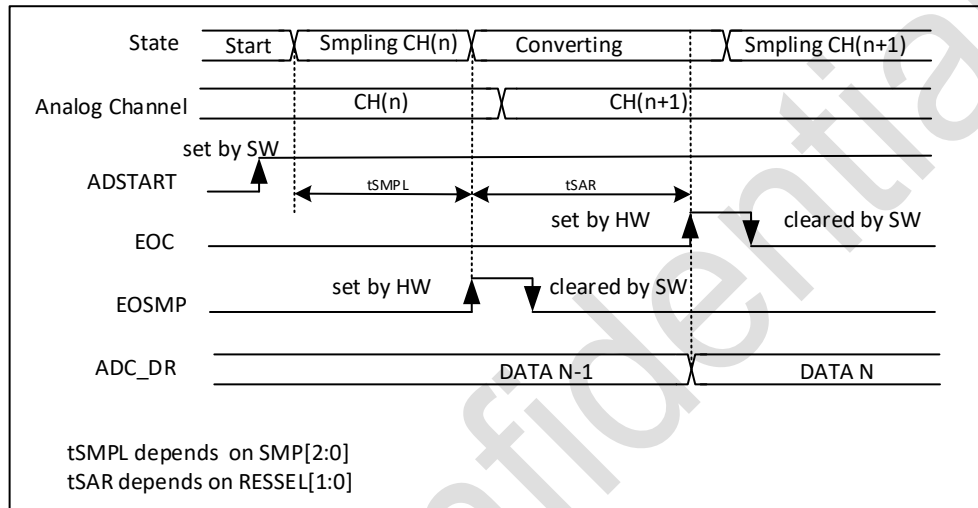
State | Start | Smpling CH(n) | Converting | Smpling CH(n+1)

Analog Channel | CH(n) | CH(n+1)

set by SW

ADSTART

tSMPL

tSAR

set by HW

cleared by SW

EOC

set by HW

cleared by SW

EOSMP

ADC_DR | DATA N-1 | DATA N

tSMPL depends on SMP[2:0]
tSAR depends on RESSEL[1:0]

Confidential